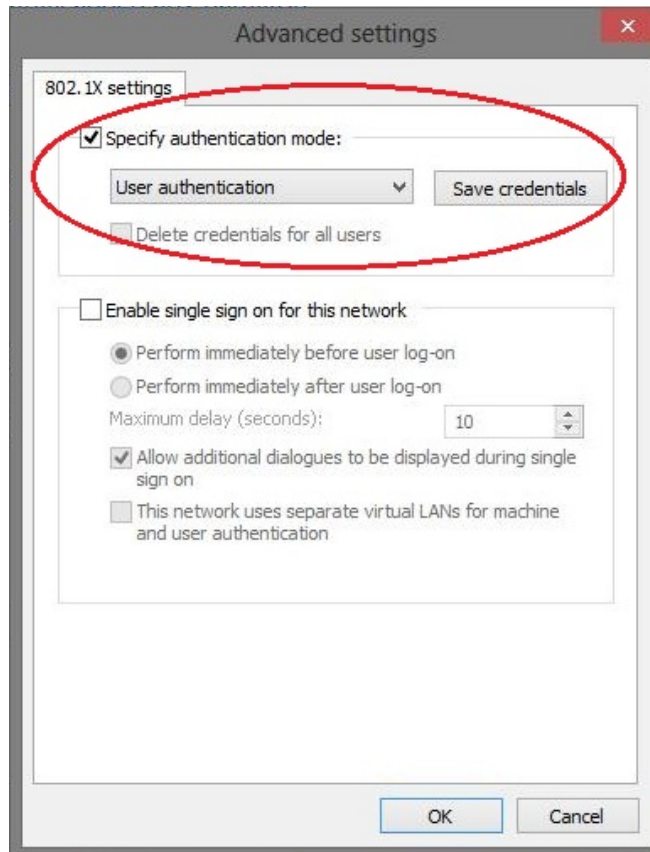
Advanced settings

802.1X settings

Specify authentication mode:

User authentication

Save credentials

Delete credentials for all users

Enable single sign on for this network

Perform immediately before user log-on

Perform immediately after user log-on

Maximum delay (seconds):

10

Allow additional dialogues to be displayed during single sign on

This network uses separate virtual LANs for machine and user authentication

OK

Cancel